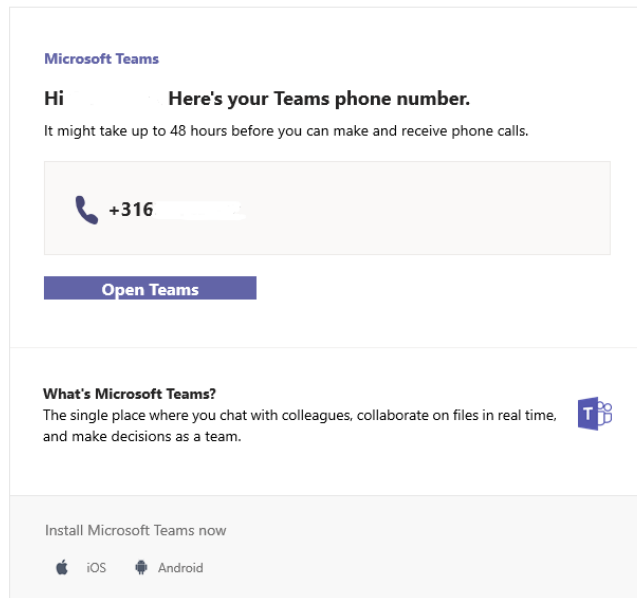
Microsoft Teams

Hi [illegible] Here's your Teams phone number.

It might take up to 48 hours before you can make and receive phone calls.

+316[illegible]

Open Teams

What's Microsoft Teams?

The single place where you chat with colleagues, collaborate on files in real time, and make decisions as a team.

T

Install Microsoft Teams now

iOS Android